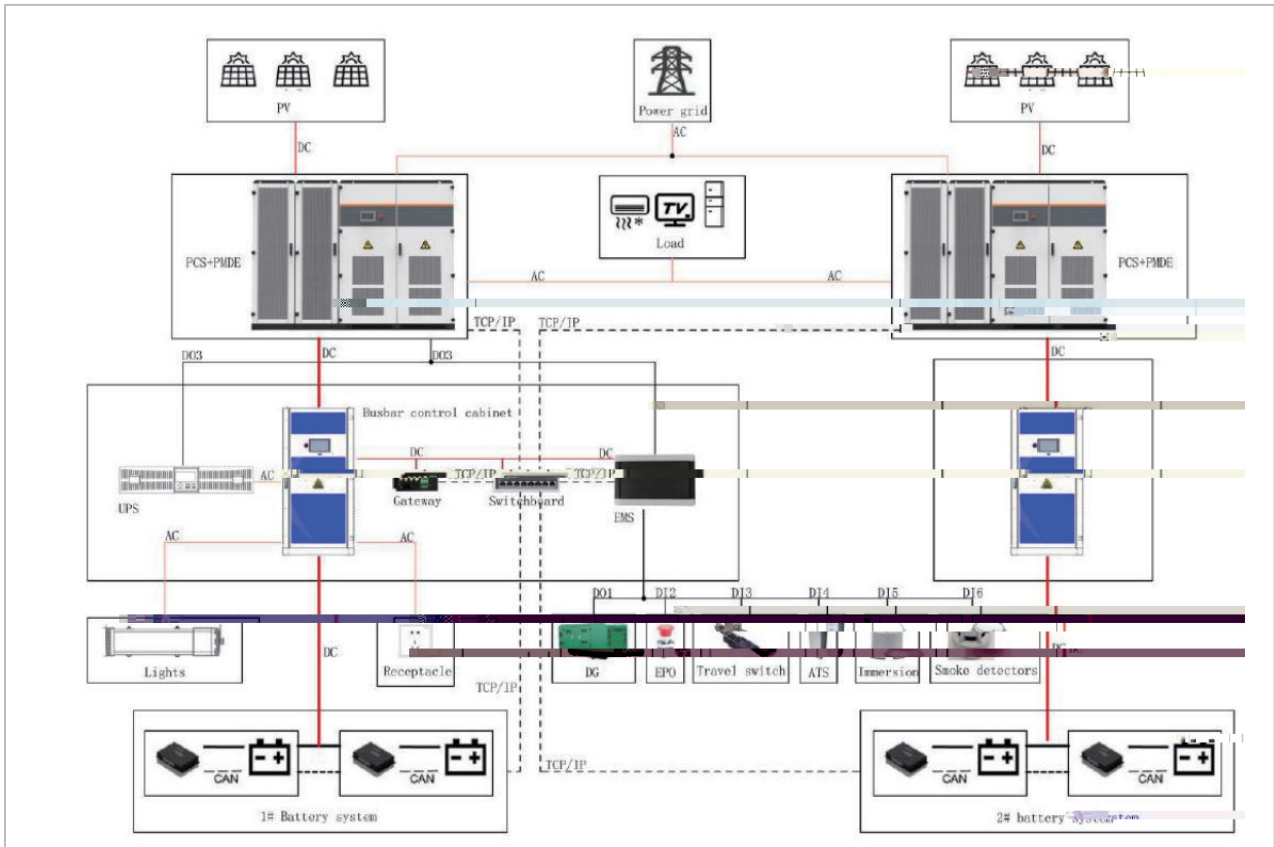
PV

Power grid

PV

DC

AC

DC

Load

PCS+PMDE

AC

AC

PCS+PMDE

TCP/IP

TCP/IP

DO3

DC

DO3

DC

Busbar control cabinet

DC

DC

AC

TCP/IP

TCP/IP

Gateway

Switchboard

EMS

UPS

AC

AC

DO1

DI2

DI3

DI4

DI5

DI6

Lights

Receptacle

DC

DG

EPO

Travel switch

ATS

Immersion

Smoke detectors

DC

TCP/IP

CAN

CAN

CAN

CAN

TCP/IP

1# Battery system

2# battery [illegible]